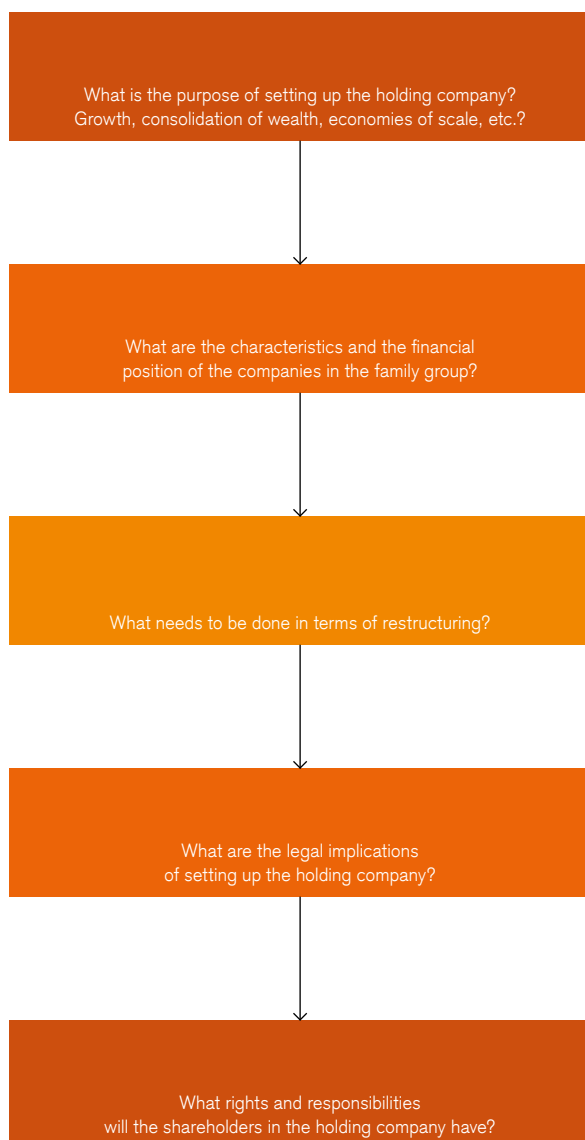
What is the purpose of setting up the holding company? Growth, consolidation of wealth, economies of scale, etc.?

What are the characteristics and the financial position of the companies in the family group?

What needs to be done in terms of restructuring?

What are the legal implications of setting up the holding company?

What rights and responsibilities will the shareholders in the holding company have?